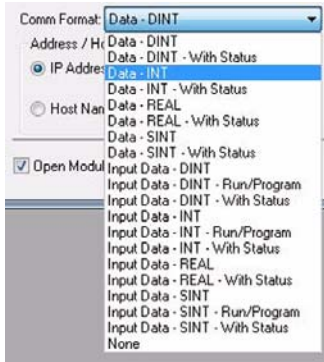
Comm Format: Data - DINT

Address / H

IP Addres

Host Nan

Open Modul

Data - DINT
Data - DINT - With Status
Data - INT
Data - INT - With Status
Data - REAL
Data - REAL - With Status
Data - SINT
Data - SINT - With Status
Input Data - DINT
Input Data - DINT - Run/Program
Input Data - DINT - With Status
Input Data - INT
Input Data - INT - Run/Program
Input Data - INT - With Status
Input Data - REAL
Input Data - REAL - With Status
Input Data - SINT
Input Data - SINT - Run/Program
Input Data - SINT - With Status
None